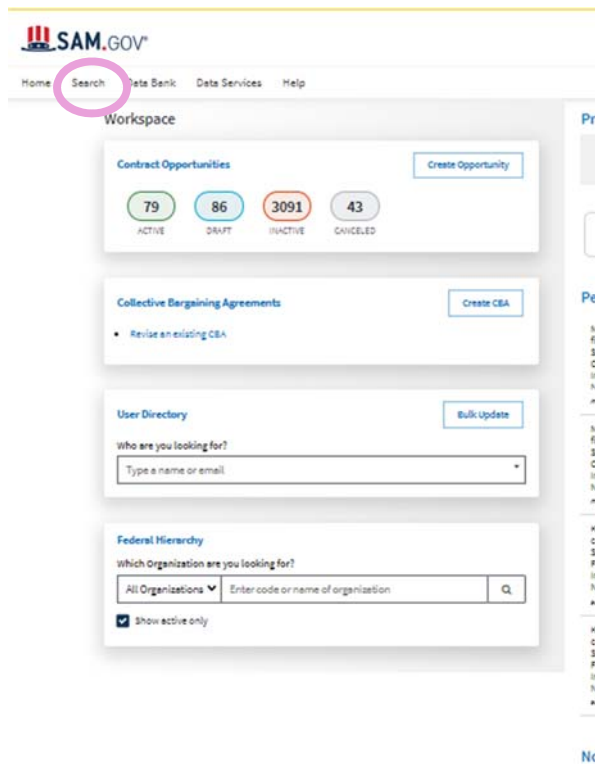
SAM.GOV

Home Search Data Bank Data Services Help

Workspace

Pr

Contract Opportunities

Create Opportunity

79 ACTIVE
86 DRAFT
3091 INACTIVE
43 CANCELED

Collective Bargaining Agreements

Create CBA

• Revise an existing CBA

Pe

User Directory

Bulk Update

Who are you looking for?

Type a name or email

Federal Hierarchy

Which Organization are you looking for?

All Organizations

Enter code or name of organization

Show active only

No